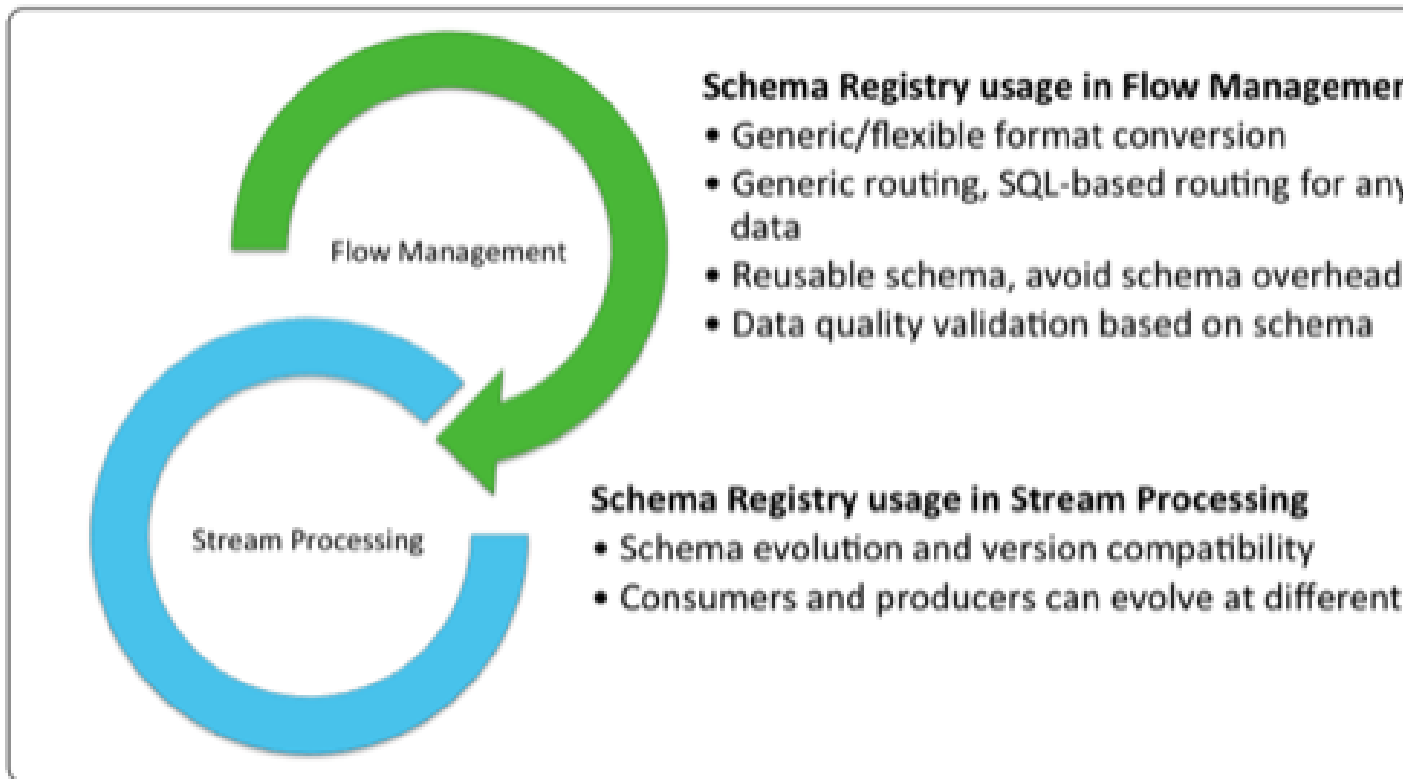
Flow Management

Stream Processing

Schema Registry usage in Flow Managemer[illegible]
• Generic/flexible format conversion
• Generic routing, SQL-based routing for any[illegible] data
• Reusable schema, avoid schema overhead
• Data quality validation based on schema

Schema Registry usage in Stream Processing
• Schema evolution and version compatibility
• Consumers and producers can evolve at different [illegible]